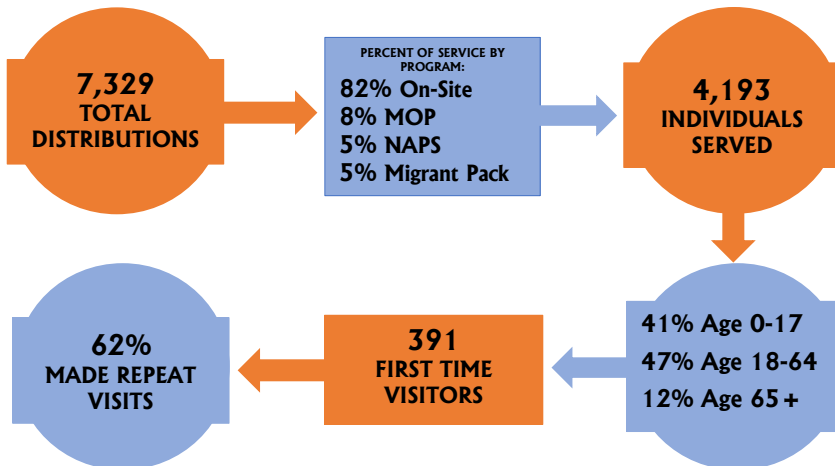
7,329
TOTAL DISTRIBUTIONS

PERCENT OF SERVICE BY PROGRAM:
82% On-Site
8% MOP
5% NAPS
5% Migrant Pack

4,193
INDIVIDUALS SERVED

41% Age 0-17
47% Age 18-64
12% Age 65 +

391
FIRST TIME VISITORS

62%
MADE REPEAT VISITS